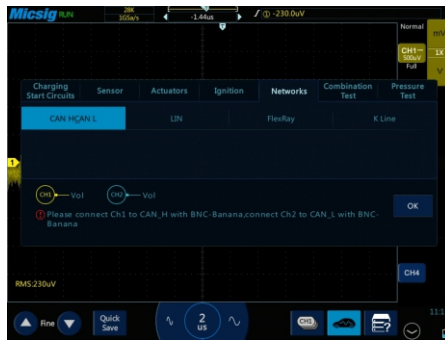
Micsig RUN
28K
1GSa/s
-1.44us
230.0uV
Normal
CH1
500uV
Full
m
1X
Charging Start Circuits
Sensor
Actuators
Ignition
Networks
Combination Test
Pressure Test
CAN H,CAN L
LIN
FlexRay
K Line
1
CH1 — Vol
CH2 — Vol
Please connect Ch1 to CAN_H with BNC-Banana,connect Ch2 to CAN_L with BNC-Banana
OK
CH4
RMS:230uV
Fine
Quick Save
2
us
CH1
11